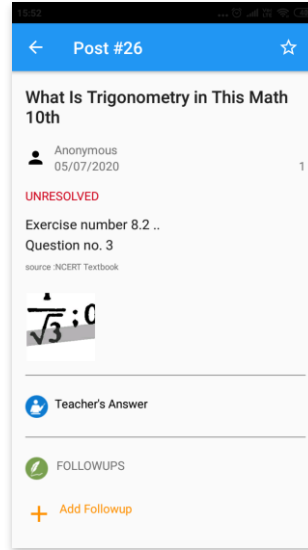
15:32

Post #26

What Is Trigonometry in This Math 10th

Anonymous
05/07/2020

1

UNRESOLVED

Exercise number 8.2 ..
Question no. 3

source :NCERT Textbook

$\frac{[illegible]}{\sqrt{3}}$ ; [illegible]

Teacher's Answer

FOLLOWUPS

Add Followup